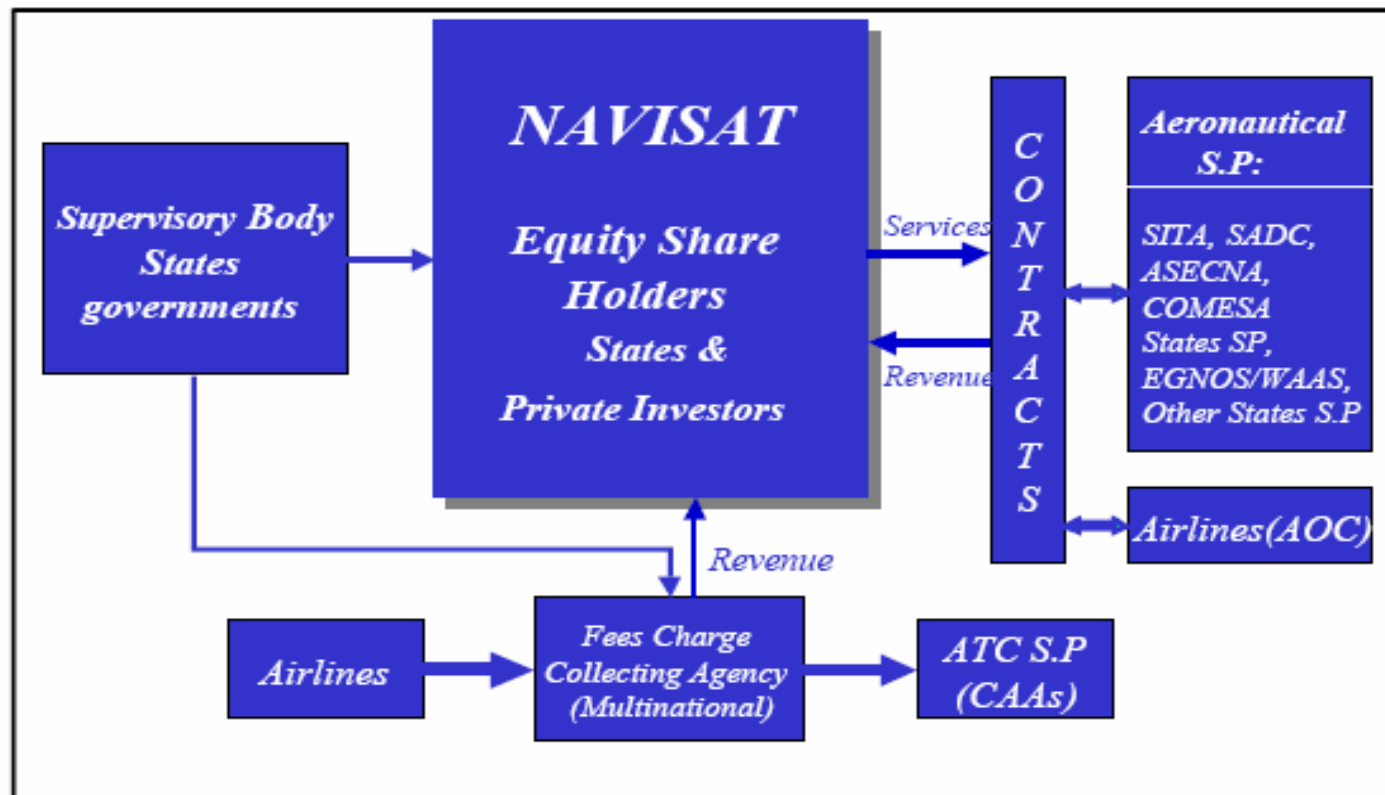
NAVISAT

Equity Share Holders States & Private Investors

Supervisory Body States governments

Services

Revenue

C O N T R A C T S

Aeronautical S.P:

SITA, SADC, ASECNA, COMESA States SP, EGNOS/WAAS, Other States S.P

Airlines(AOC)

Revenue

Airlines

Fees Charge Collecting Agency (Multinational)

ATC S.P (CAAs)